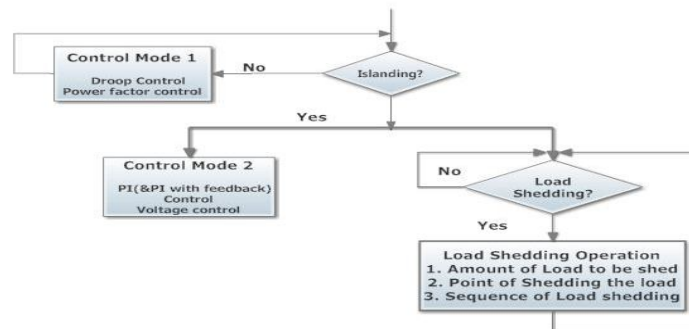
Control Mode 1
Droop Control
Power factor control

No

Islanding?

Yes

Control Mode 2
PI(&PI with feedback)
Control
Voltage control

No

Load
Shedding?

Yes

Load Shedding Operation
1. Amount of Load to be shed
2. Point of Shedding the load
3. Sequence of Load shedding